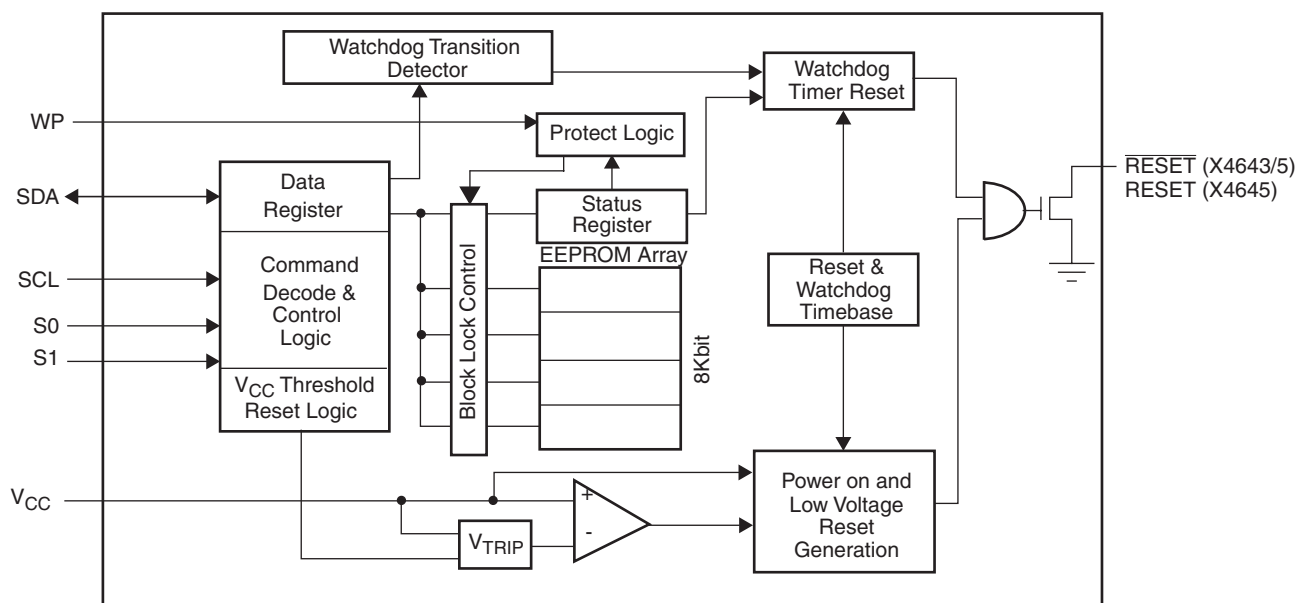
Watchdog Transition Detector

Watchdog Timer Reset

WP

Protect Logic

$\overline{\text{RESET}}$ (X4643/5)
RESET (X4645)

SDA

Data Register

Status Register

EEPROM Array

SCL

Command Decode & Control Logic

Block Lock Control

Reset & Watchdog Timebase

S0

S1

8Kbit

$V_{CC}$ Threshold Reset Logic

$V_{CC}$

+

-

$V_{TRIP}$

Power on and Low Voltage Reset Generation